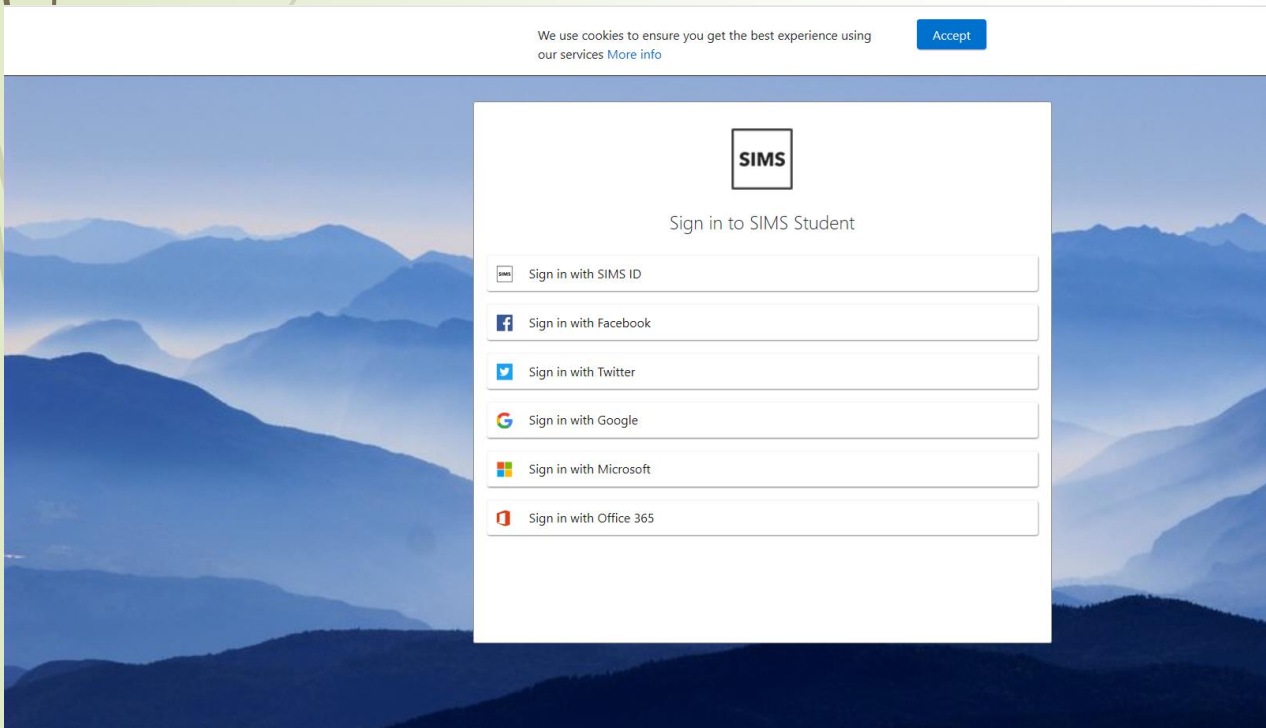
We use cookies to ensure you get the best experience using our services More info

Accept

SIMS

Sign in to SIMS Student

SIMS Sign in with SIMS ID

Sign in with Facebook

Sign in with Twitter

Sign in with Google

Sign in with Microsoft

Sign in with Office 365